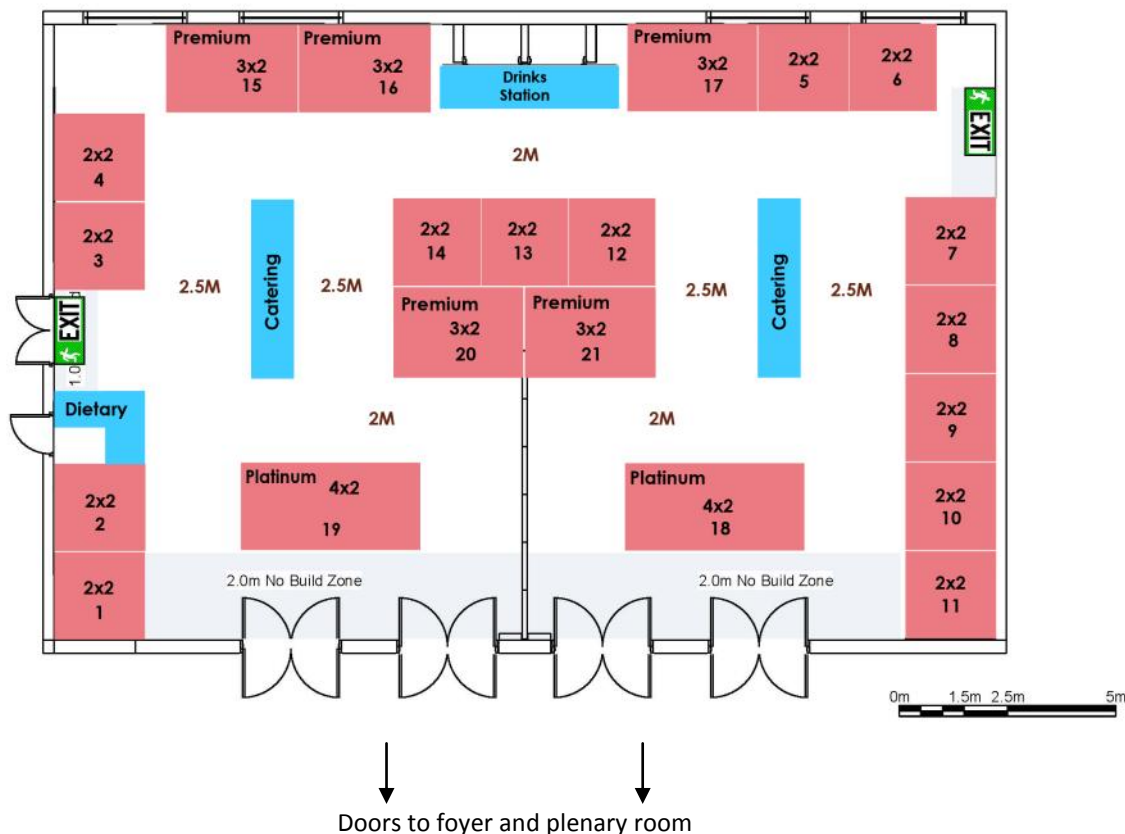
Premium 3x2 15

Premium 3x2 16

Drinks Station

Premium 3x2 17

2x2 5

2x2 6

EXIT

2x2 4

2M

2x2 3

Catering

2x2 14

2x2 13

2x2 12

Catering

2x2 7

2.5M

2.5M

Premium 3x2 20

Premium 3x2 21

2.5M

2.5M

2x2 8

EXIT

1.0

Dietary

2M

2M

2x2 9

Platinum 4x2 19

Platinum 4x2 18

2x2 2

2x2 10

2.0m No Build Zone

2.0m No Build Zone

2x2 1

2x2 11

0m 1.5m 2.5m 5m

Doors to foyer and plenary room